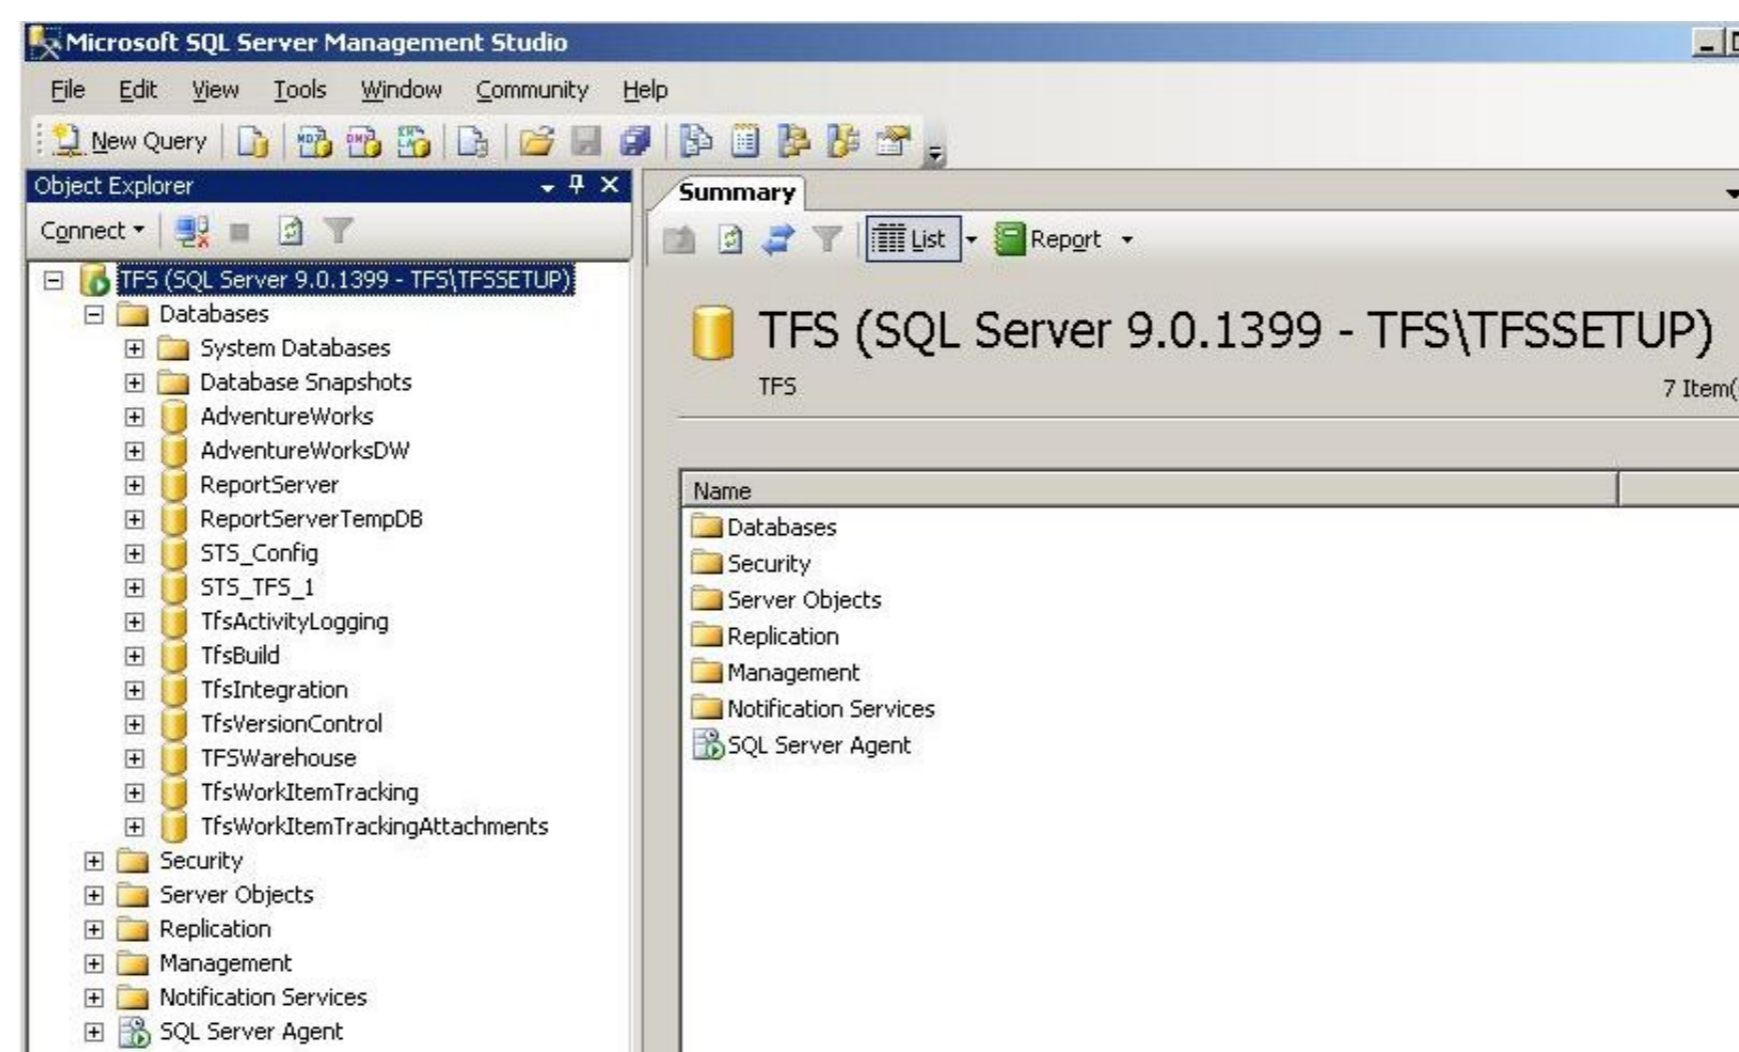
Microsoft SQL Server Management Studio

File Edit View Tools Window Community Help

New Query

Object Explorer

Connect

TFS (SQL Server 9.0.1399 - TFS\TFSSETUP)
Databases
System Databases
Database Snapshots
AdventureWorks
AdventureWorksDW
ReportServer
ReportServerTempDB
STS_Config
STS_TFS_1
TfsActivityLogging
TfsBuild
TfsIntegration
TfsVersionControl
TFSWarehouse
TfsWorkItemTracking
TfsWorkItemTrackingAttachments
Security
Server Objects
Replication
Management
Notification Services
SQL Server Agent

Summary

List Report

TFS (SQL Server 9.0.1399 - TFS\TFSSETUP)
TFS
7 Item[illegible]

| Name |
|---|
| Databases |
| Security |
| Server Objects |
| Replication |
| Management |
| Notification Services |
| SQL Server Agent |